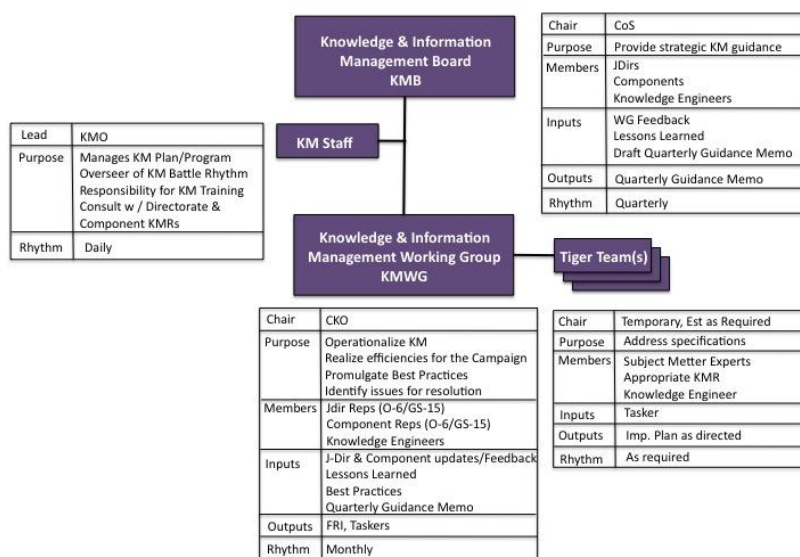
Knowledge & Information Management Board
KMB

| Chair | CoS |
|---|---|
| Purpose | Provide strategic KM guidance |
| Members | JDirs<br>Components<br>Knowledge Engineers |
| Inputs | WG Feedback<br>Lessons Learned<br>Draft Quarterly Guidance Memo |
| Outputs | Quarterly Guidance Memo |
| Rhythm | Quarterly |

| Lead | KMO |
|---|---|
| Purpose | Manages KM Plan/Program<br>Overseer of KM Battle Rhythm<br>Responsibility for KM Training<br>Consult w / Directorate & Component KMRs |
| Rhythm | Daily |

KM Staff

Knowledge & Information Management Working Group
KMWG

Tiger Team(s)

| Chair | CKO |
|---|---|
| Purpose | Operationalize KM<br>Realize efficiencies for the Campaign<br>Promulgate Best Practices<br>Identify issues for resolution |
| Members | Jdir Reps (O-6/GS-15)<br>Component Reps (O-6/GS-15)<br>Knowledge Engineers |
| Inputs | J-Dir & Component updates/Feedback<br>Lessons Learned<br>Best Practices<br>Quarterly Guidance Memo |
| Outputs | FRI, Taskers |
| Rhythm | Monthly |

| Chair | Temporary, Est as Required |
|---|---|
| Purpose | Address specifications |
| Members | Subject Metter Experts<br>Appropriate KMR<br>Knowledge Engineer |
| Inputs | Tasker |
| Outputs | Imp. Plan as directed |
| Rhythm | As required |